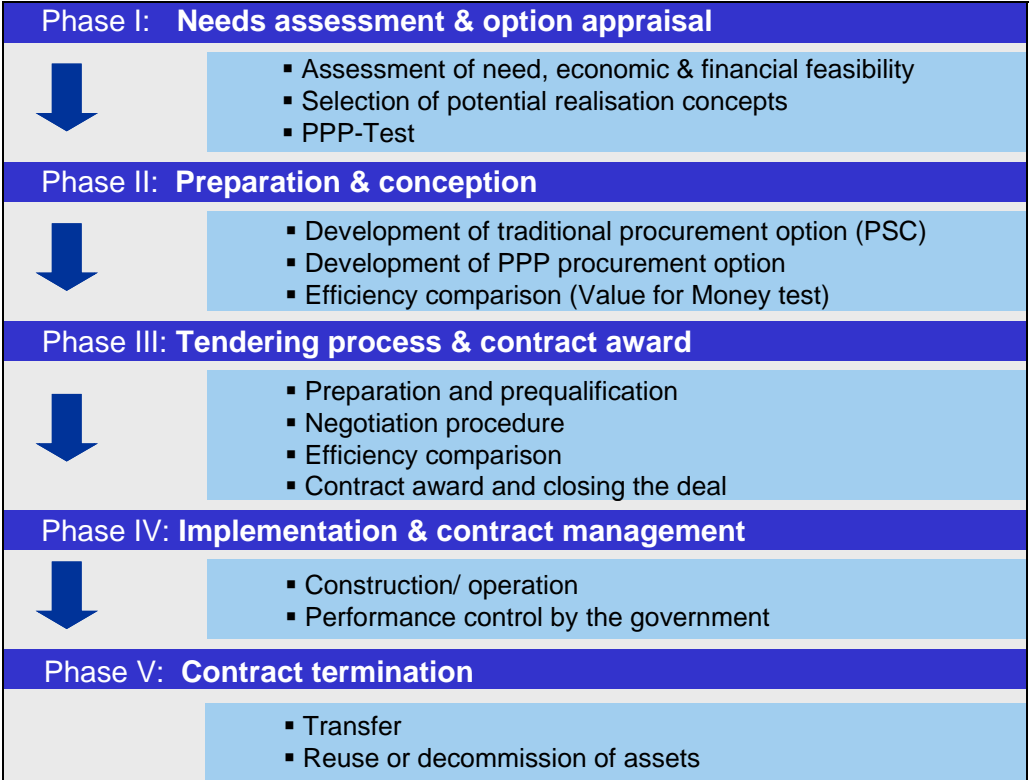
Phase I: **Needs assessment & option appraisal**

- Assessment of need, economic & financial feasibility
- Selection of potential realisation concepts
- PPP-Test

Phase II: **Preparation & conception**

- Development of traditional procurement option (PSC)
- Development of PPP procurement option
- Efficiency comparison (Value for Money test)

Phase III: **Tendering process & contract award**

- Preparation and prequalification
- Negotiation procedure
- Efficiency comparison
- Contract award and closing the deal

Phase IV: **Implementation & contract management**

- Construction/ operation
- Performance control by the government

Phase V: **Contract termination**

- Transfer
- Reuse or decommission of assets